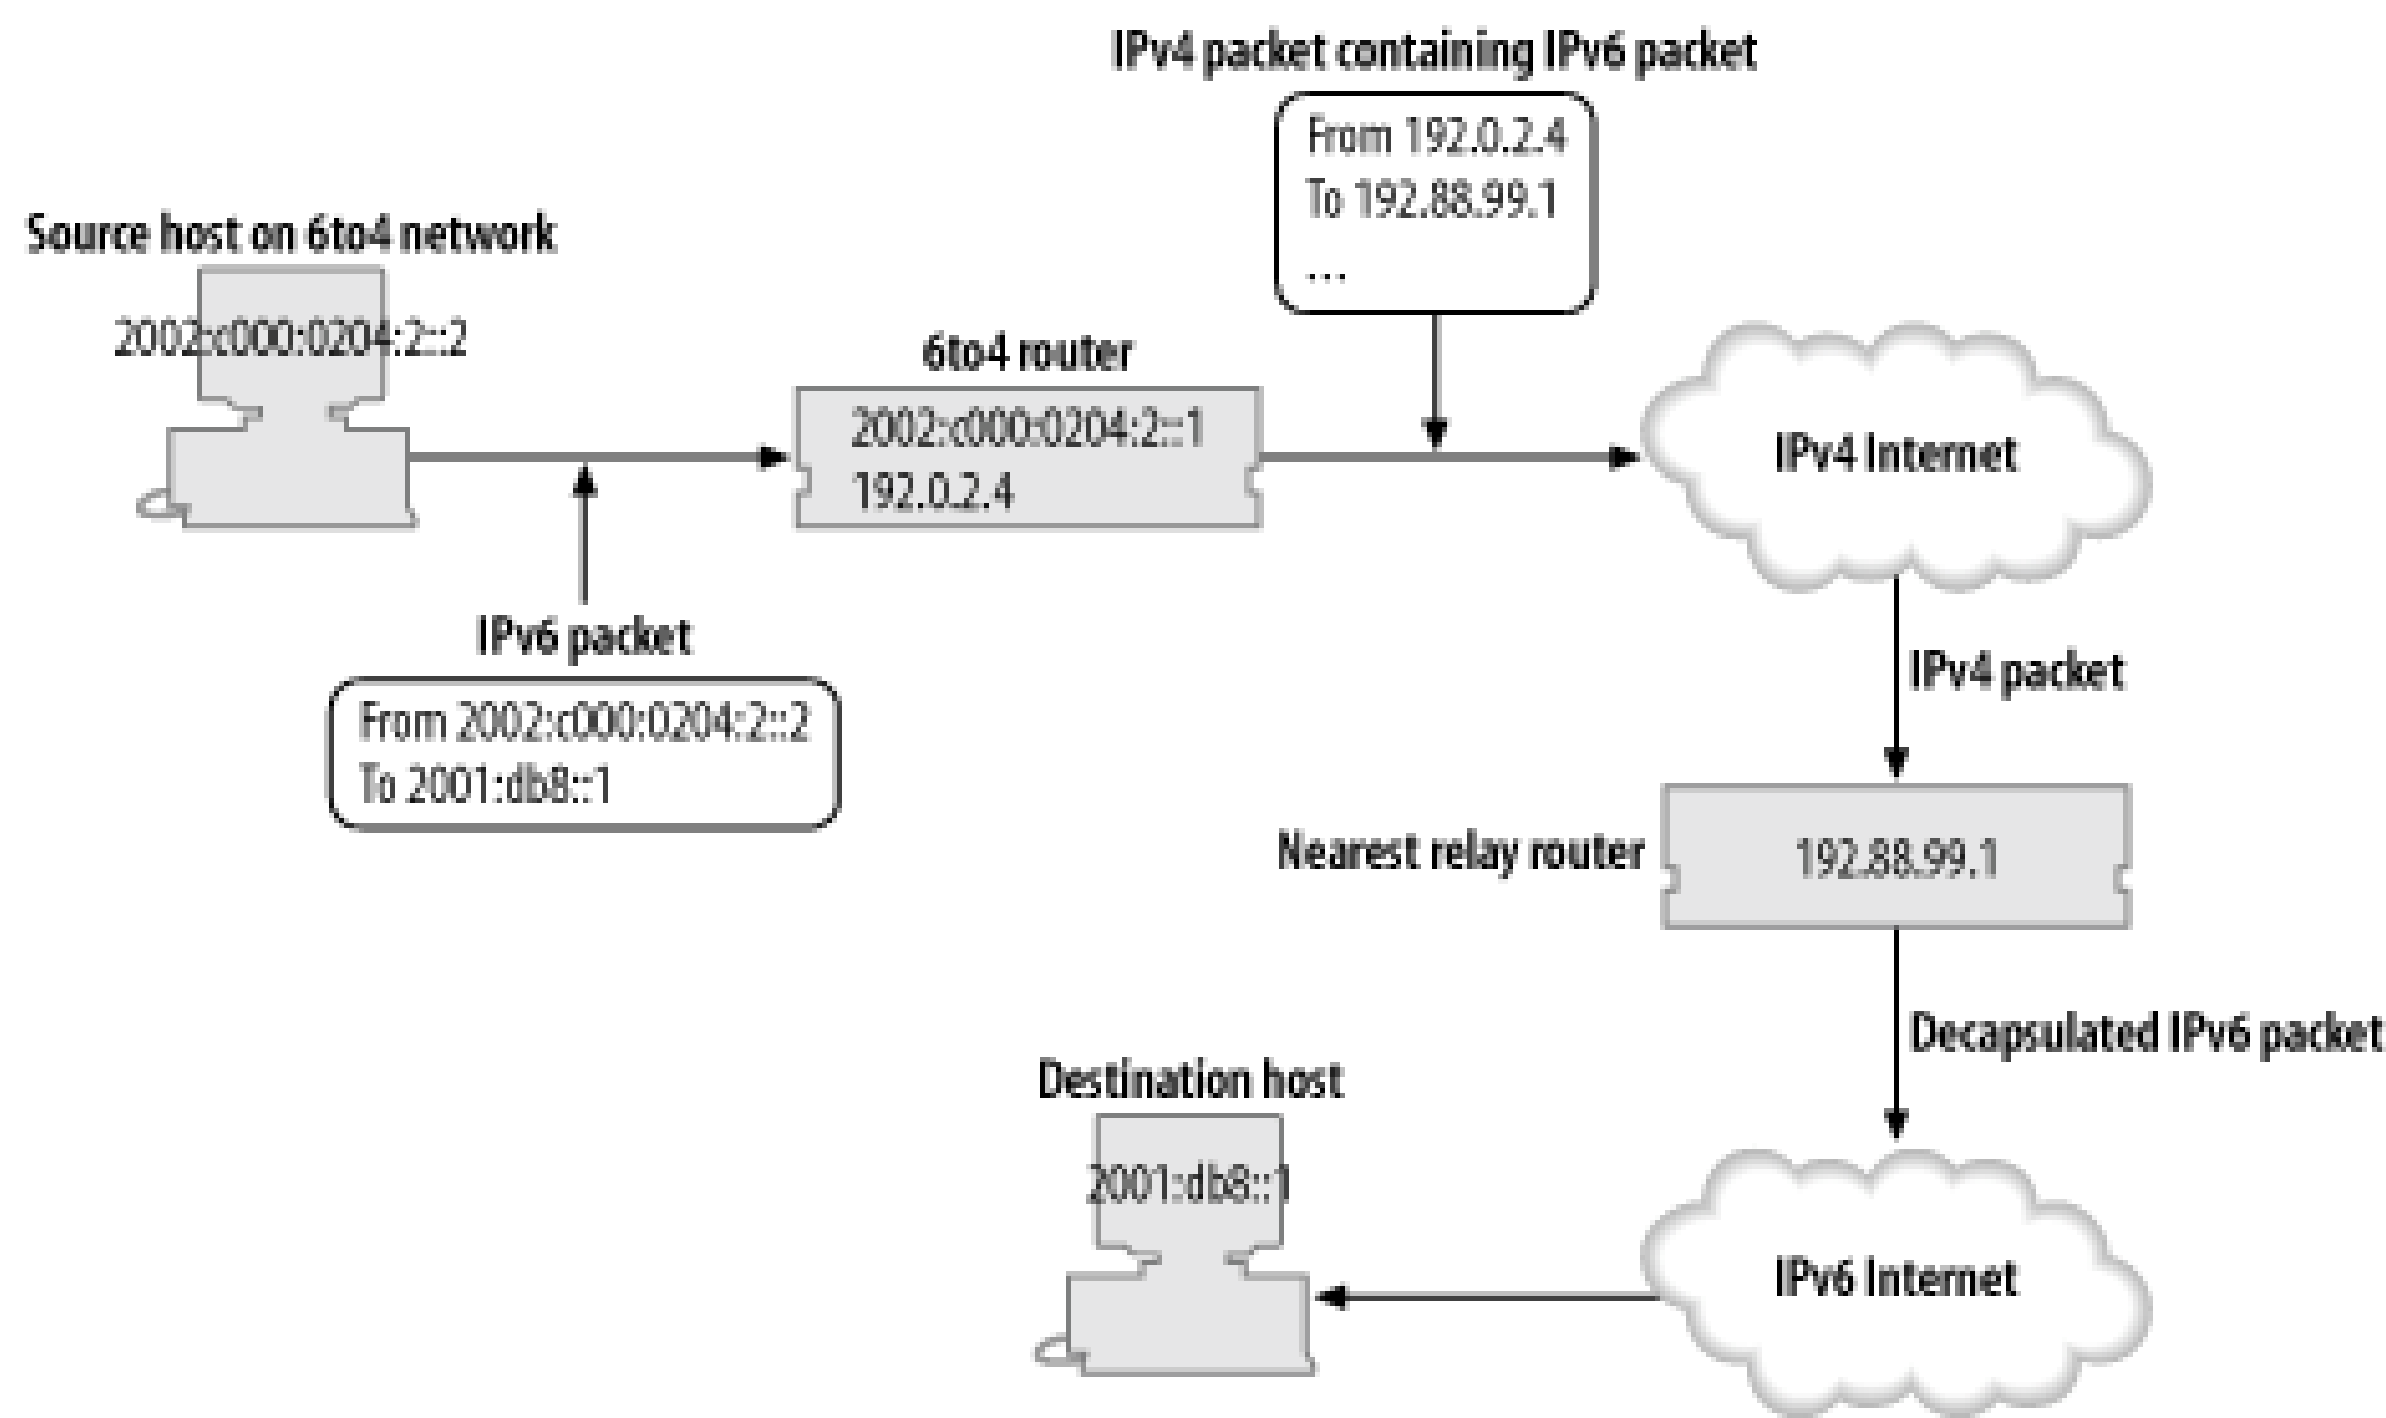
IPv4 packet containing IPv6 packet

From 192.0.2.4
To 192.88.99.1
...

Source host on 6to4 network

2002:c000:0204:2::2

6to4 router

2002:c000:0204:2::1
192.0.2.4

IPv4 Internet

IPv6 packet

From 2002:c000:0204:2::2
To 2001:db8::1

IPv4 packet

Nearest relay router

192.88.99.1

Decapsulated IPv6 packet

Destination host

2001:db8::1

IPv6 Internet